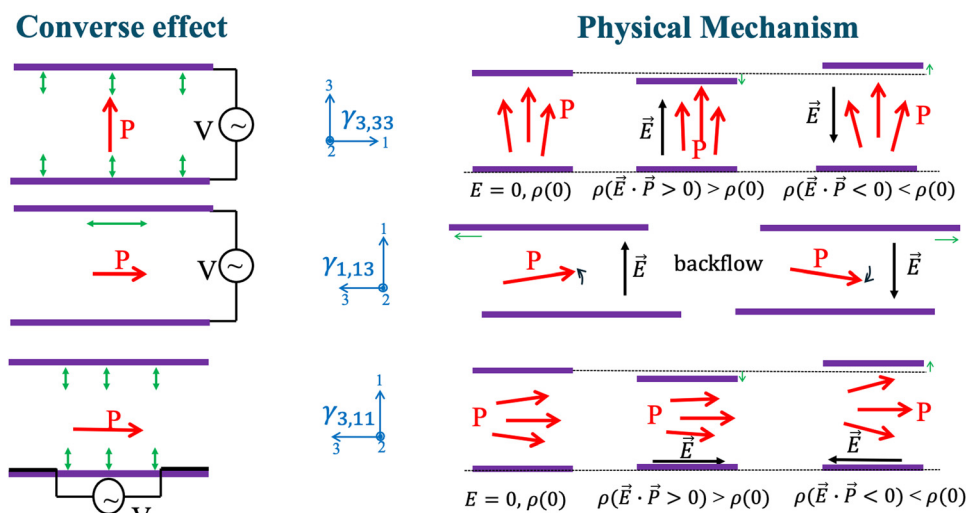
Converse effect

Physical Mechanism

P V

3 $\gamma_{3,33}$ 2 1

P P $\vec{E}$ P $\vec{E}$ P

$E = 0, \rho(0)$ $\rho(\vec{E}\cdot\vec{P} > 0) > \rho(0)$ $\rho(\vec{E}\cdot\vec{P} < 0) < \rho(0)$

P V

1 $\gamma_{1,13}$ 3 2

P $\vec{E}$ backflow P $\vec{E}$

P

1 $\gamma_{3,11}$ 3 2

P P $\vec{E}$ P $\vec{E}$

$E = 0, \rho(0)$ $\rho(\vec{E}\cdot\vec{P} > 0) > \rho(0)$ $\rho(\vec{E}\cdot\vec{P} < 0) < \rho(0)$

V